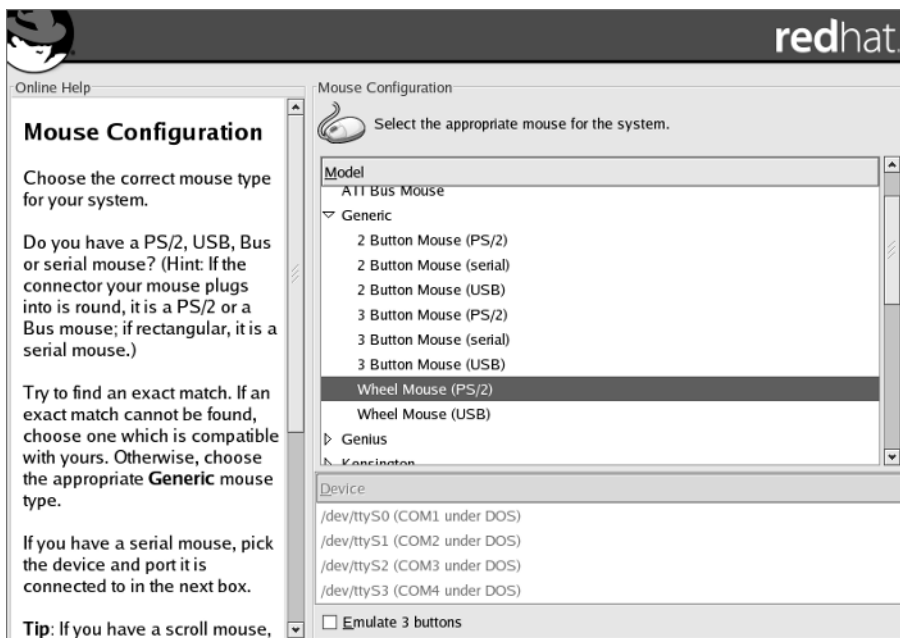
redhat.

Online Help

Mouse Configuration

Choose the correct mouse type for your system.

Do you have a PS/2, USB, Bus or serial mouse? (Hint: If the connector your mouse plugs into is round, it is a PS/2 or a Bus mouse; if rectangular, it is a serial mouse.)

Try to find an exact match. If an exact match cannot be found, choose one which is compatible with yours. Otherwise, choose the appropriate **Generic** mouse type.

If you have a serial mouse, pick the device and port it is connected to in the next box.

**Tip**: If you have a scroll mouse,

Mouse Configuration

Select the appropriate mouse for the system.

Model
ATI Bus Mouse
Generic
2 Button Mouse (PS/2)
2 Button Mouse (serial)
2 Button Mouse (USB)
3 Button Mouse (PS/2)
3 Button Mouse (serial)
3 Button Mouse (USB)
Wheel Mouse (PS/2)
Wheel Mouse (USB)
Genius
Kensington

Device
/dev/ttyS0 (COM1 under DOS)
/dev/ttyS1 (COM2 under DOS)
/dev/ttyS2 (COM3 under DOS)
/dev/ttyS3 (COM4 under DOS)

Emulate 3 buttons